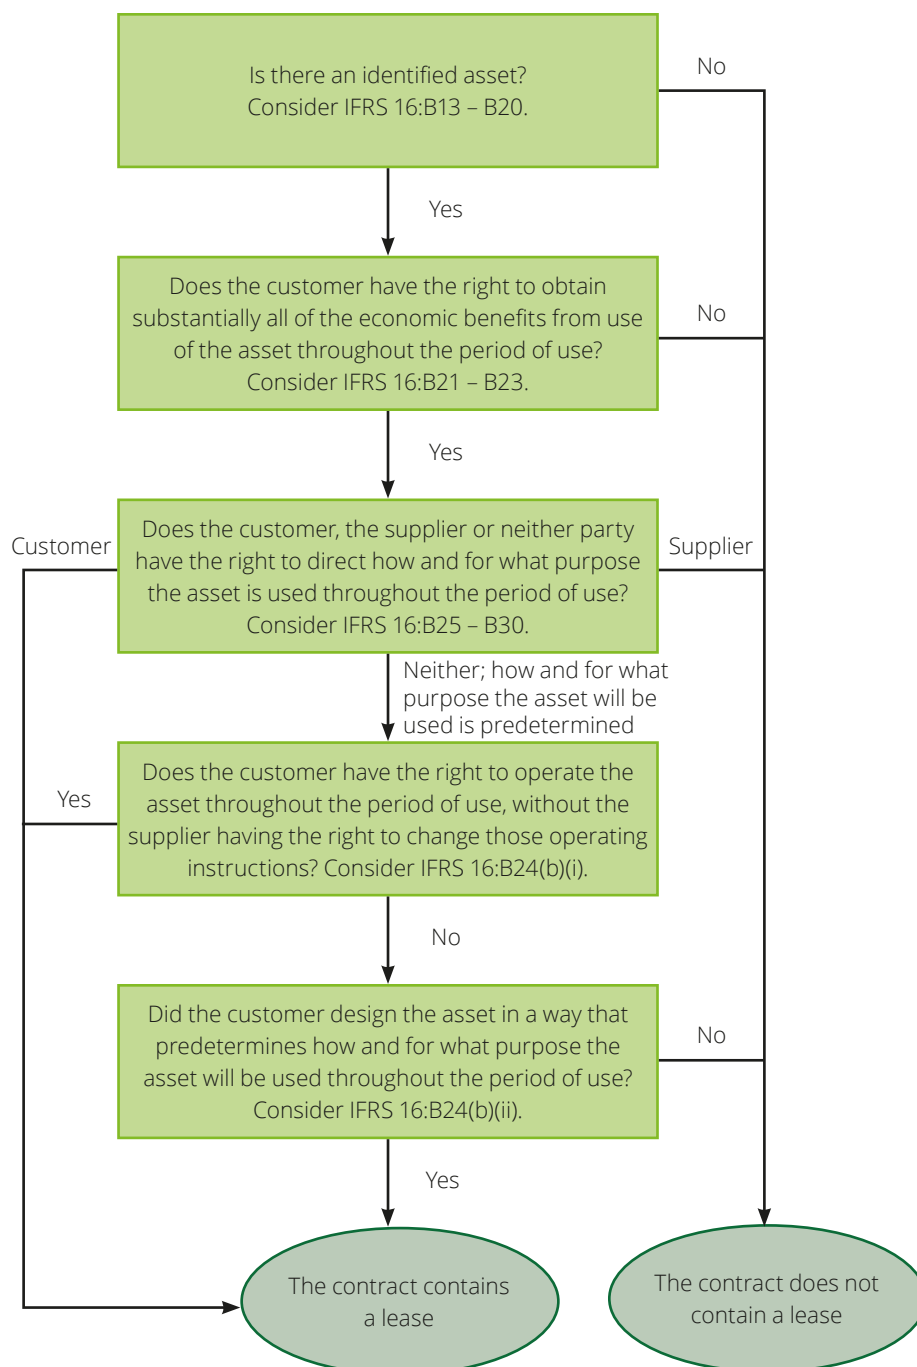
Is there an identified asset? Consider IFRS 16:B13 – B20.

No

Yes

Does the customer have the right to obtain substantially all of the economic benefits from use of the asset throughout the period of use? Consider IFRS 16:B21 – B23.

No

Yes

Customer

Does the customer, the supplier or neither party have the right to direct how and for what purpose the asset is used throughout the period of use? Consider IFRS 16:B25 – B30.

Supplier

Neither; how and for what purpose the asset will be used is predetermined

Yes

Does the customer have the right to operate the asset throughout the period of use, without the supplier having the right to change those operating instructions? Consider IFRS 16:B24(b)(i).

No

Did the customer design the asset in a way that predetermines how and for what purpose the asset will be used throughout the period of use? Consider IFRS 16:B24(b)(ii).

No

Yes

The contract contains a lease

The contract does not contain a lease